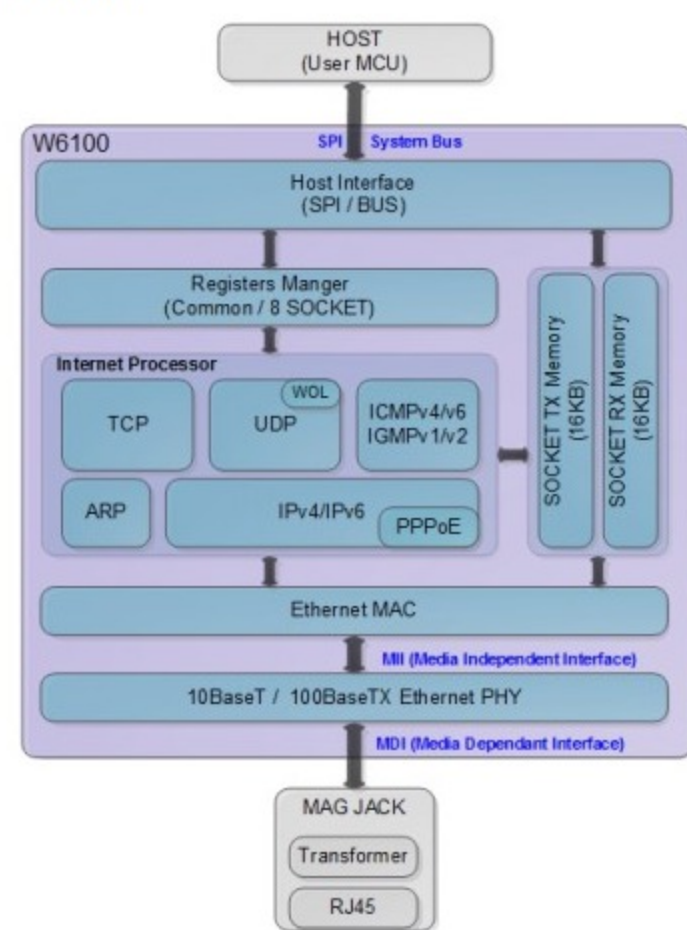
HOST
(User MCU)

W6100

SPI System Bus

Host Interface
(SPI / BUS)

Registers Manger
(Common / 8 SOCKET)

Internet Processor

TCP

WOL

UDP

ICMPv4/v6
IGMPv1/v2

ARP

IPv4/IPv6

PPPoE

SOCKET TX Memory (16KB)

SOCKET RX Memory (16KB)

Ethernet MAC

MII (Media Independent Interface)

10BaseT / 100BaseTX Ethernet PHY

MDI (Media Dependant Interface)

MAG JACK

Transformer

RJ45